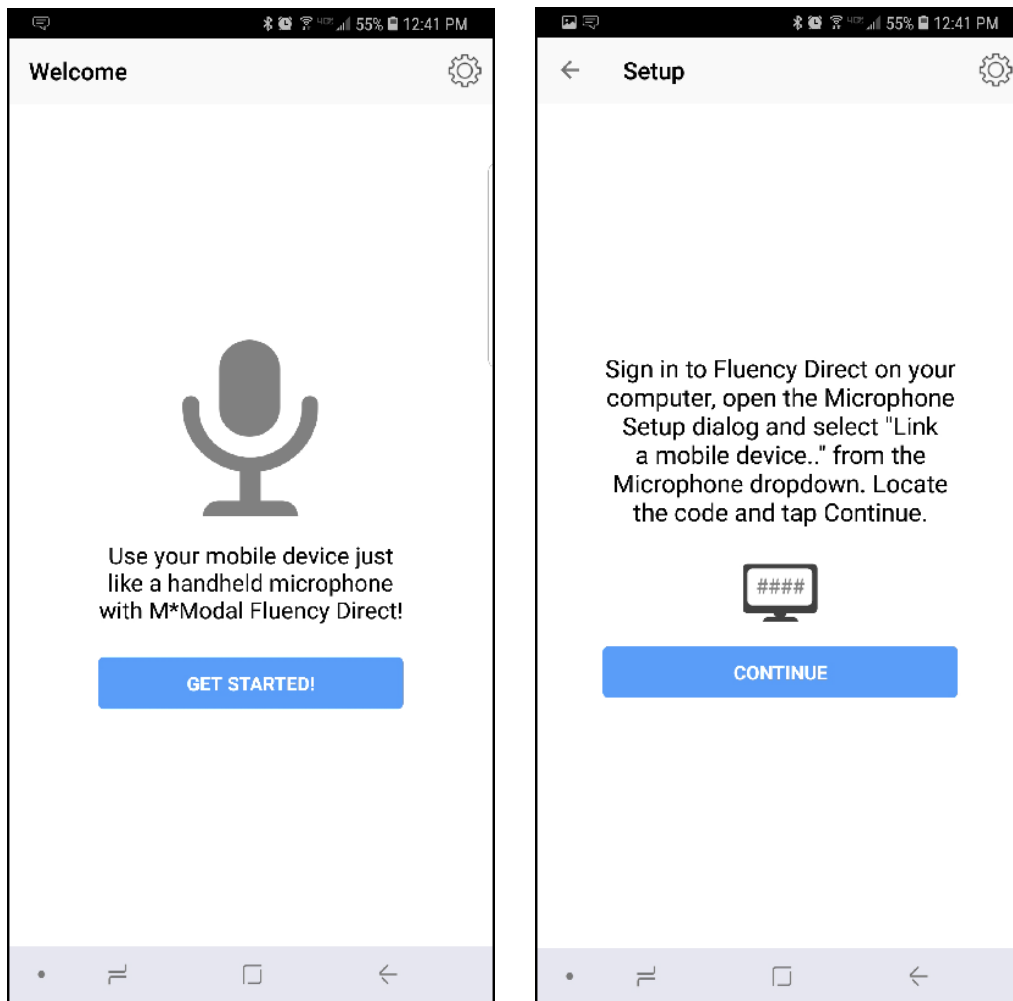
55% 12:41 PM

Welcome

Use your mobile device just like a handheld microphone with M*Modal Fluency Direct!

GET STARTED!

55% 12:41 PM

Setup

Sign in to Fluency Direct on your computer, open the Microphone Setup dialog and select "Link a mobile device.." from the Microphone dropdown. Locate the code and tap Continue.

####

CONTINUE